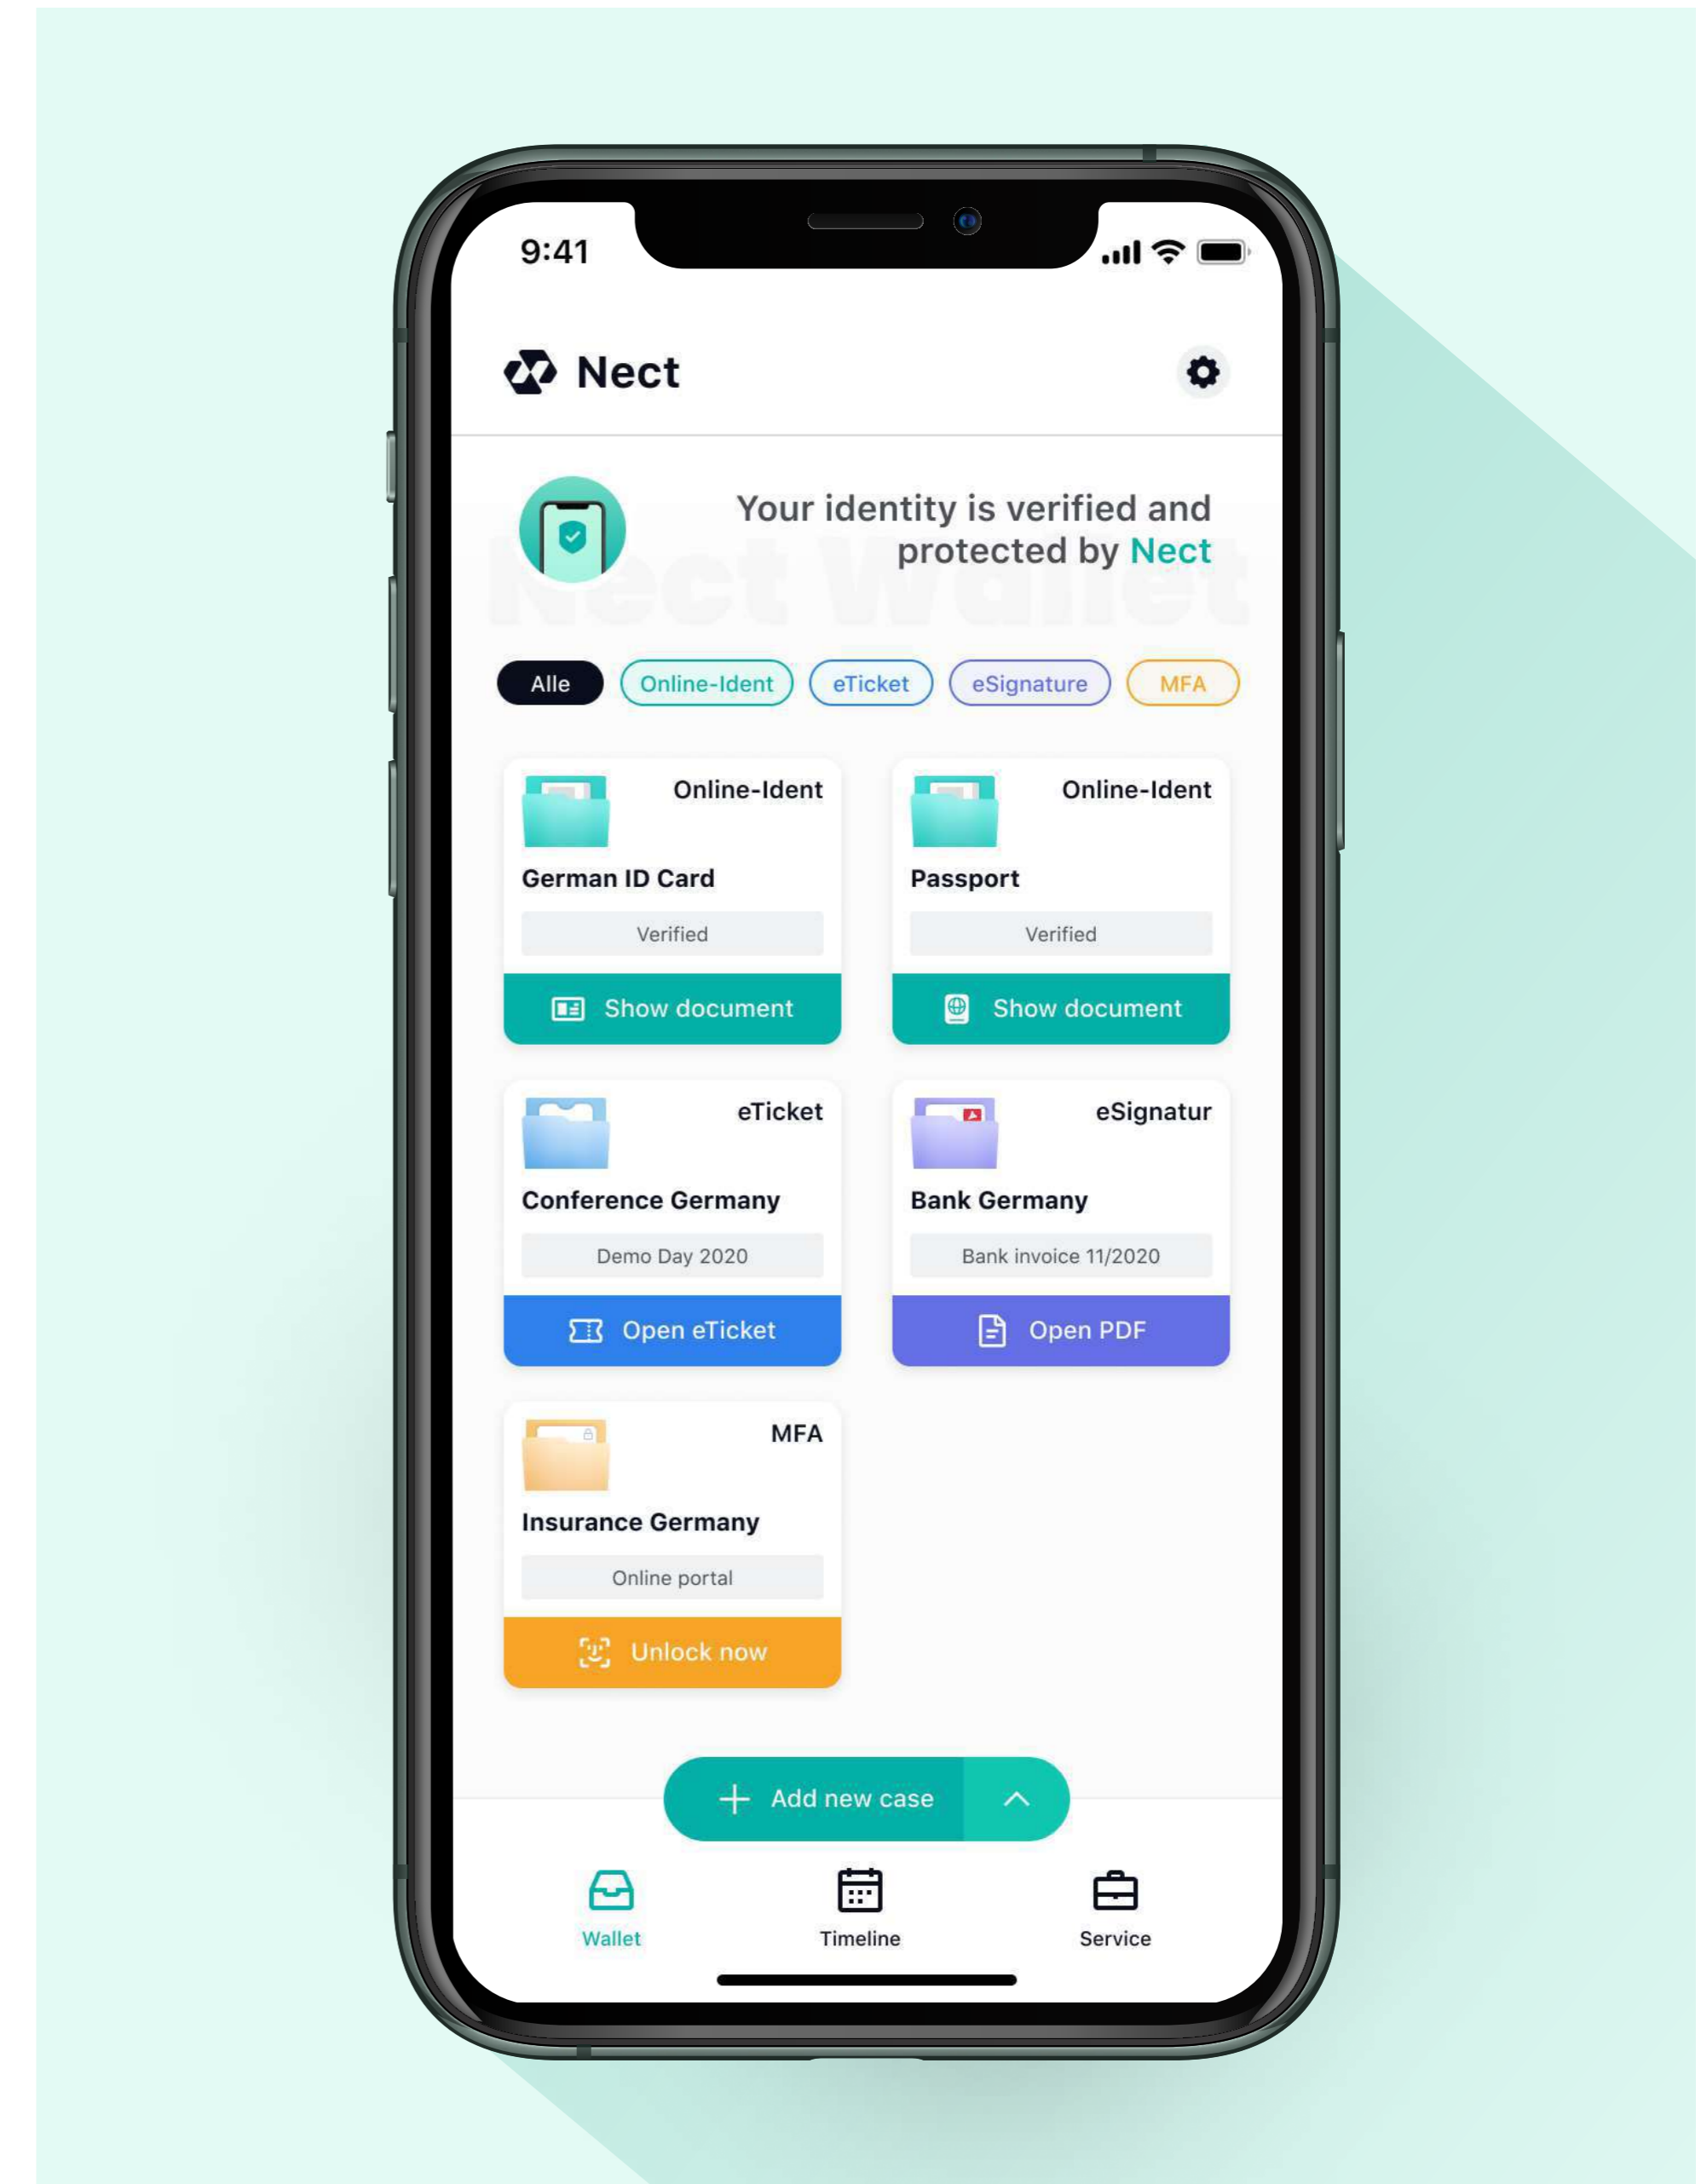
9:41

Nect

Your identity is verified and protected by Nect

Nect Wallet

Alle Online-Ident eTicket eSignature MFA

Online-Ident
German ID Card
Verified
Show document

Online-Ident
Passport
Verified
Show document

eTicket
Conference Germany
Demo Day 2020
Open eTicket

eSignatur
Bank Germany
Bank invoice 11/2020
Open PDF

MFA
Insurance Germany
Online portal
Unlock now

Add new case

Wallet Timeline Service